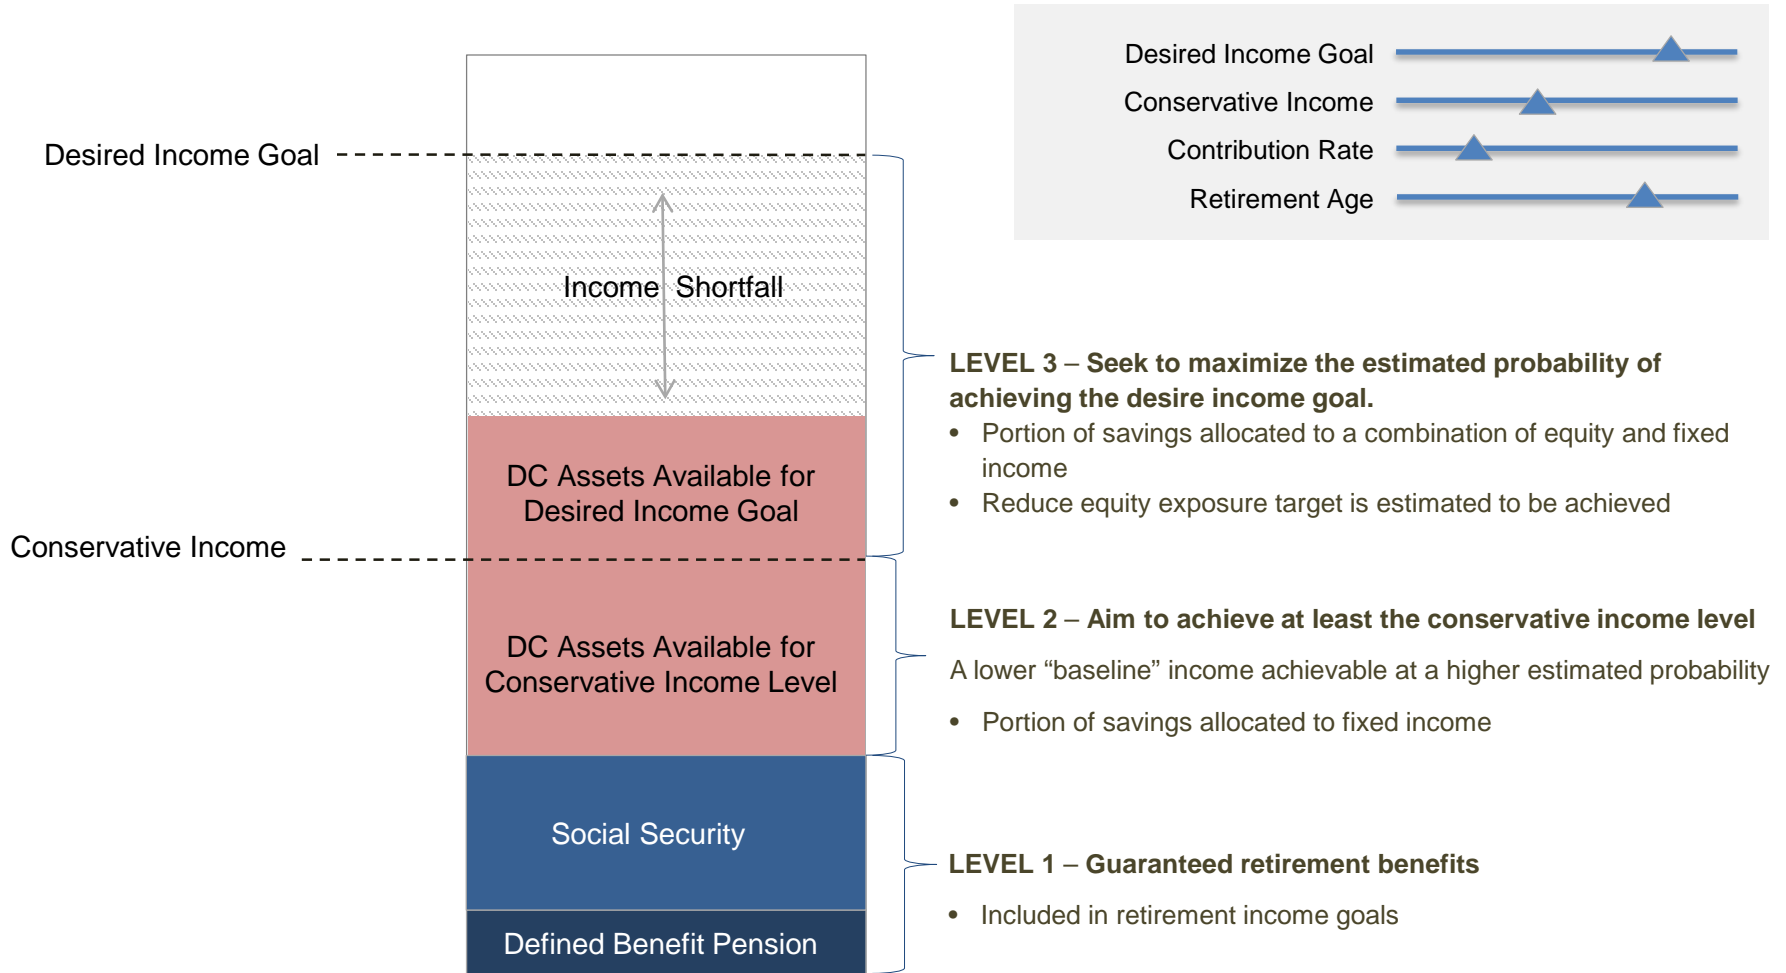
Desired Income Goal
Conservative Income
Contribution Rate
Retirement Age

Desired Income Goal

Income Shortfall

DC Assets Available for Desired Income Goal

Conservative Income

DC Assets Available for Conservative Income Level

Social Security

Defined Benefit Pension

LEVEL 3 – Seek to maximize the estimated probability of achieving the desire income goal.

• Portion of savings allocated to a combination of equity and fixed income
• Reduce equity exposure target is estimated to be achieved

LEVEL 2 – Aim to achieve at least the conservative income level

A lower “baseline” income achievable at a higher estimated probability

• Portion of savings allocated to fixed income

LEVEL 1 – Guaranteed retirement benefits

• Included in retirement income goals